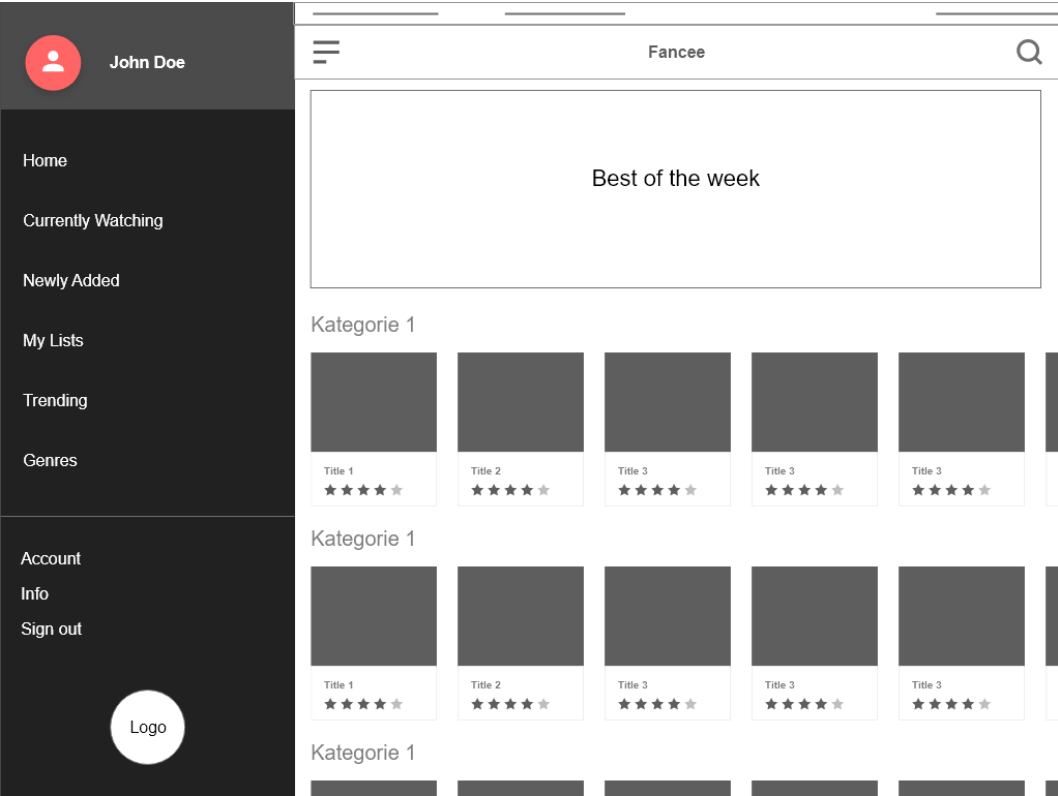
John Doe

Home

Currently Watching

Newly Added

My Lists

Trending

Genres

Account
Info
Sign out

Logo

Fancee

Best of the week

Kategorie 1

Title 1
★★★★★

Title 2
★★★★★

Title 3
★★★★★

Title 3
★★★★★

Title 3
★★★★★

Kategorie 1

Title 1
★★★★★

Title 2
★★★★★

Title 3
★★★★★

Title 3
★★★★★

Title 3
★★★★★

Kategorie 1